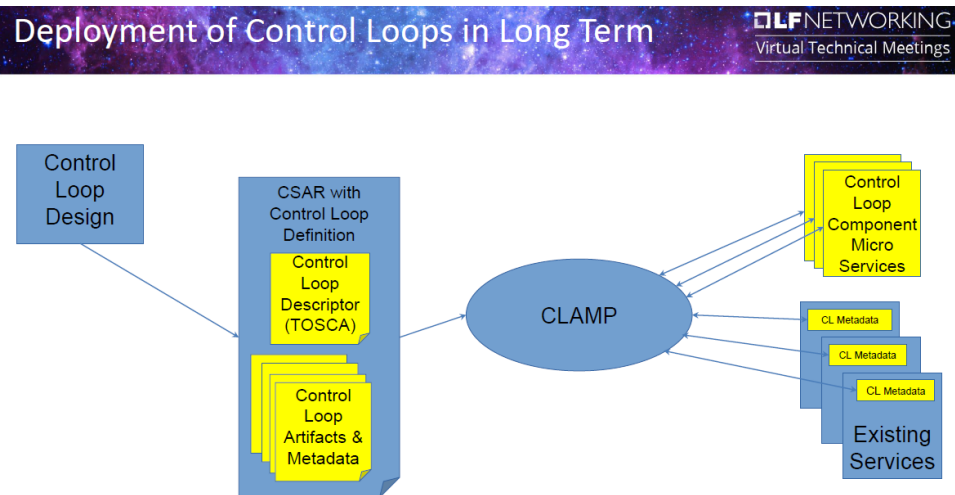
Deployment of Control Loops in Long Term

LF NETWORKING
Virtual Technical Meetings

Control Loop Design

CSAR with Control Loop Definition

Control Loop Descriptor (TOSCA)

Control Loop Artifacts & Metadata

CLAMP

Control Loop Component Micro Services

CL Metadata

CL Metadata

CL Metadata

Existing Services